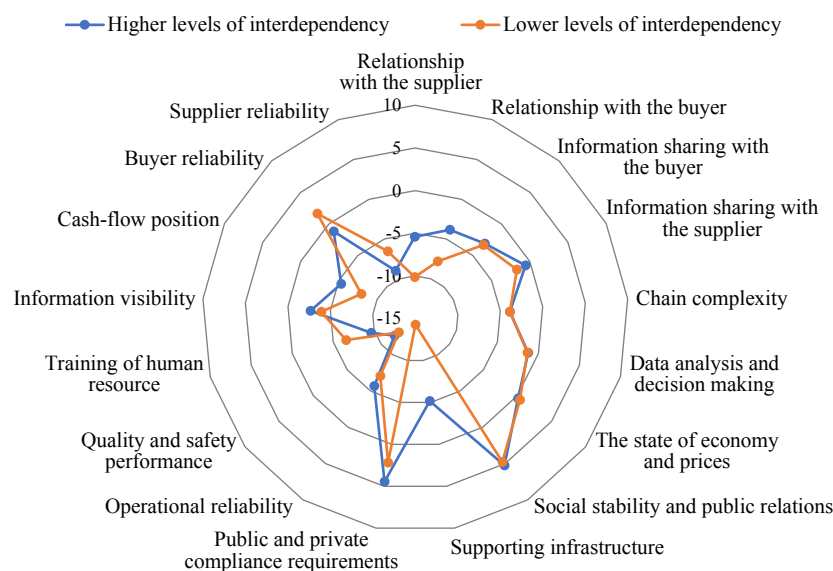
Higher levels of interdependency
Lower levels of interdependency

Relationship with the supplier
Relationship with the buyer
Information sharing with the buyer
Information sharing with the supplier
Chain complexity
Data analysis and decision making
The state of economy and prices
Social stability and public relations
Supporting infrastructure
Public and private compliance requirements
Operational reliability
Quality and safety performance
Training of human resource
Information visibility
Cash-flow position
Buyer reliability
Supplier reliability

10
5
0
-5
-10
-15